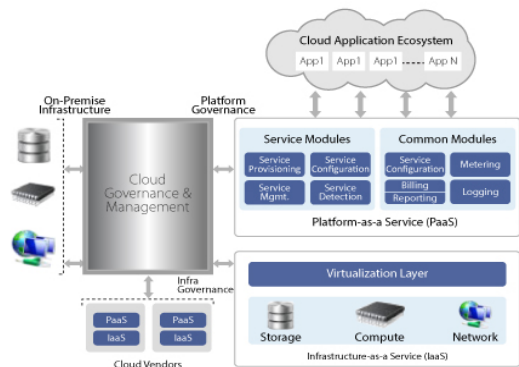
Cloud Application Ecosystem

App1 App1 App1 App N

On-Premise Infrastructure

Platform Governance

Cloud Governance & Management

Service Modules

Service Provisioning

Service Configuration

Service Mgmt.

Service Detection

Common Modules

Service Configuration

Metering

Billing Reporting

Logging

Platform-as-a Service (PaaS)

Infra Governance

Virtualization Layer

Storage

Compute

Network

Infrastructure-as-a Service (IaaS)

PaaS

IaaS

PaaS

IaaS

Cloud Vendors